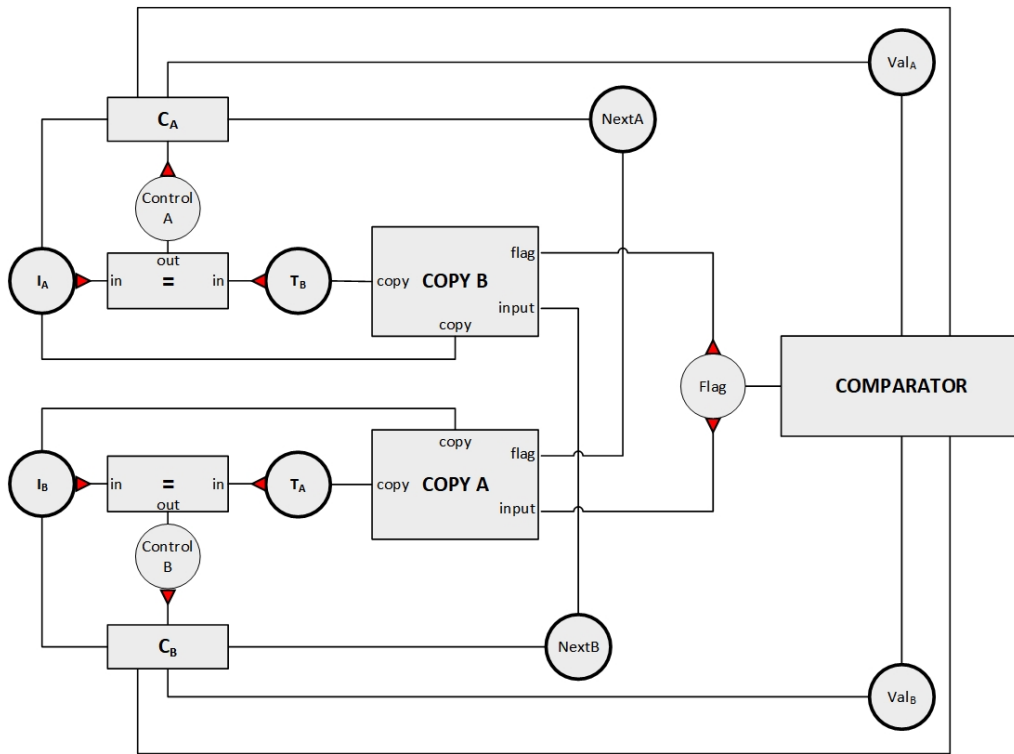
$Val_A$

$C_A$

NextA

Control A

out

$I_A$

in

=

in

$T_B$

copy

COPY B

flag

input

copy

Flag

COMPARATOR

copy

$I_B$

in

=

in

$T_A$

copy

COPY A

flag

input

out

Control B

$C_B$

NextB

$Val_B$